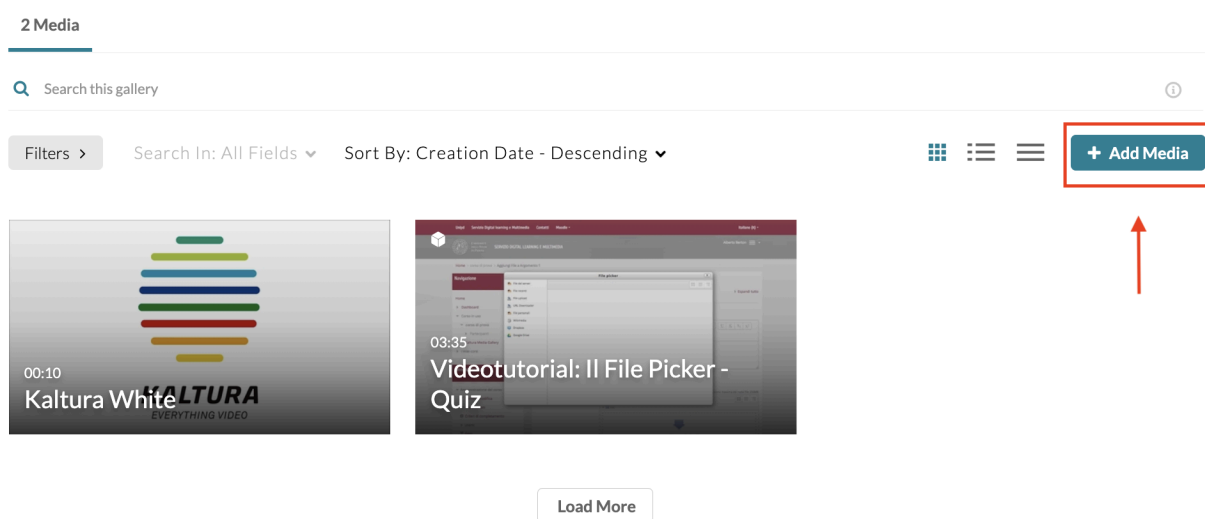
2 Media

Search this gallery

Filters >

Search In: All Fields

Sort By: Creation Date - Descending

+ Add Media

00:10
Kaltura White

KALTURA
EVERYTHING VIDEO

03:35
Videotutorial: Il File Picker - Quiz

Load More